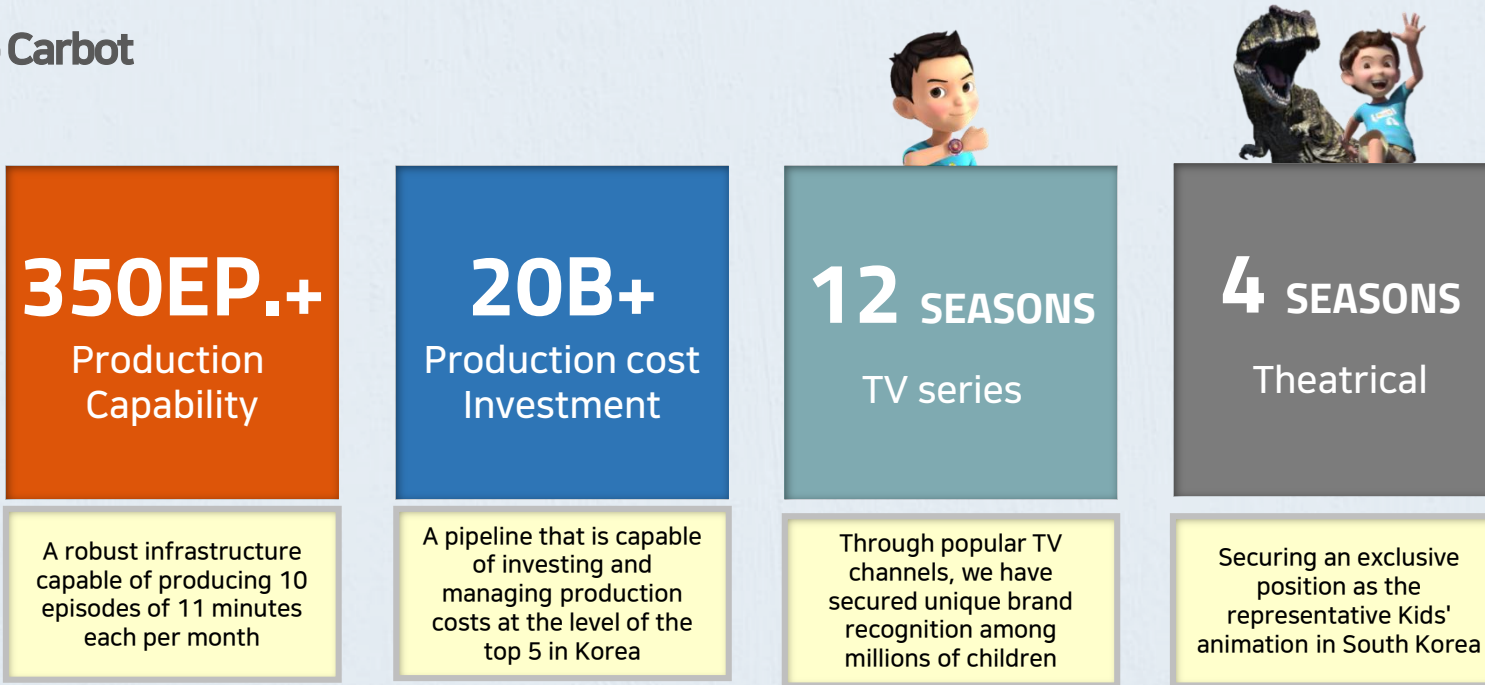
Carbot

350EP.+
Production Capability

A robust infrastructure capable of producing 10 episodes of 11 minutes each per month

20B+
Production cost Investment

A pipeline that is capable of investing and managing production costs at the level of the top 5 in Korea

12 SEASONS
TV series

Through popular TV channels, we have secured unique brand recognition among millions of children

4 SEASONS
Theatrical

Securing an exclusive position as the representative Kids' animation in South Korea